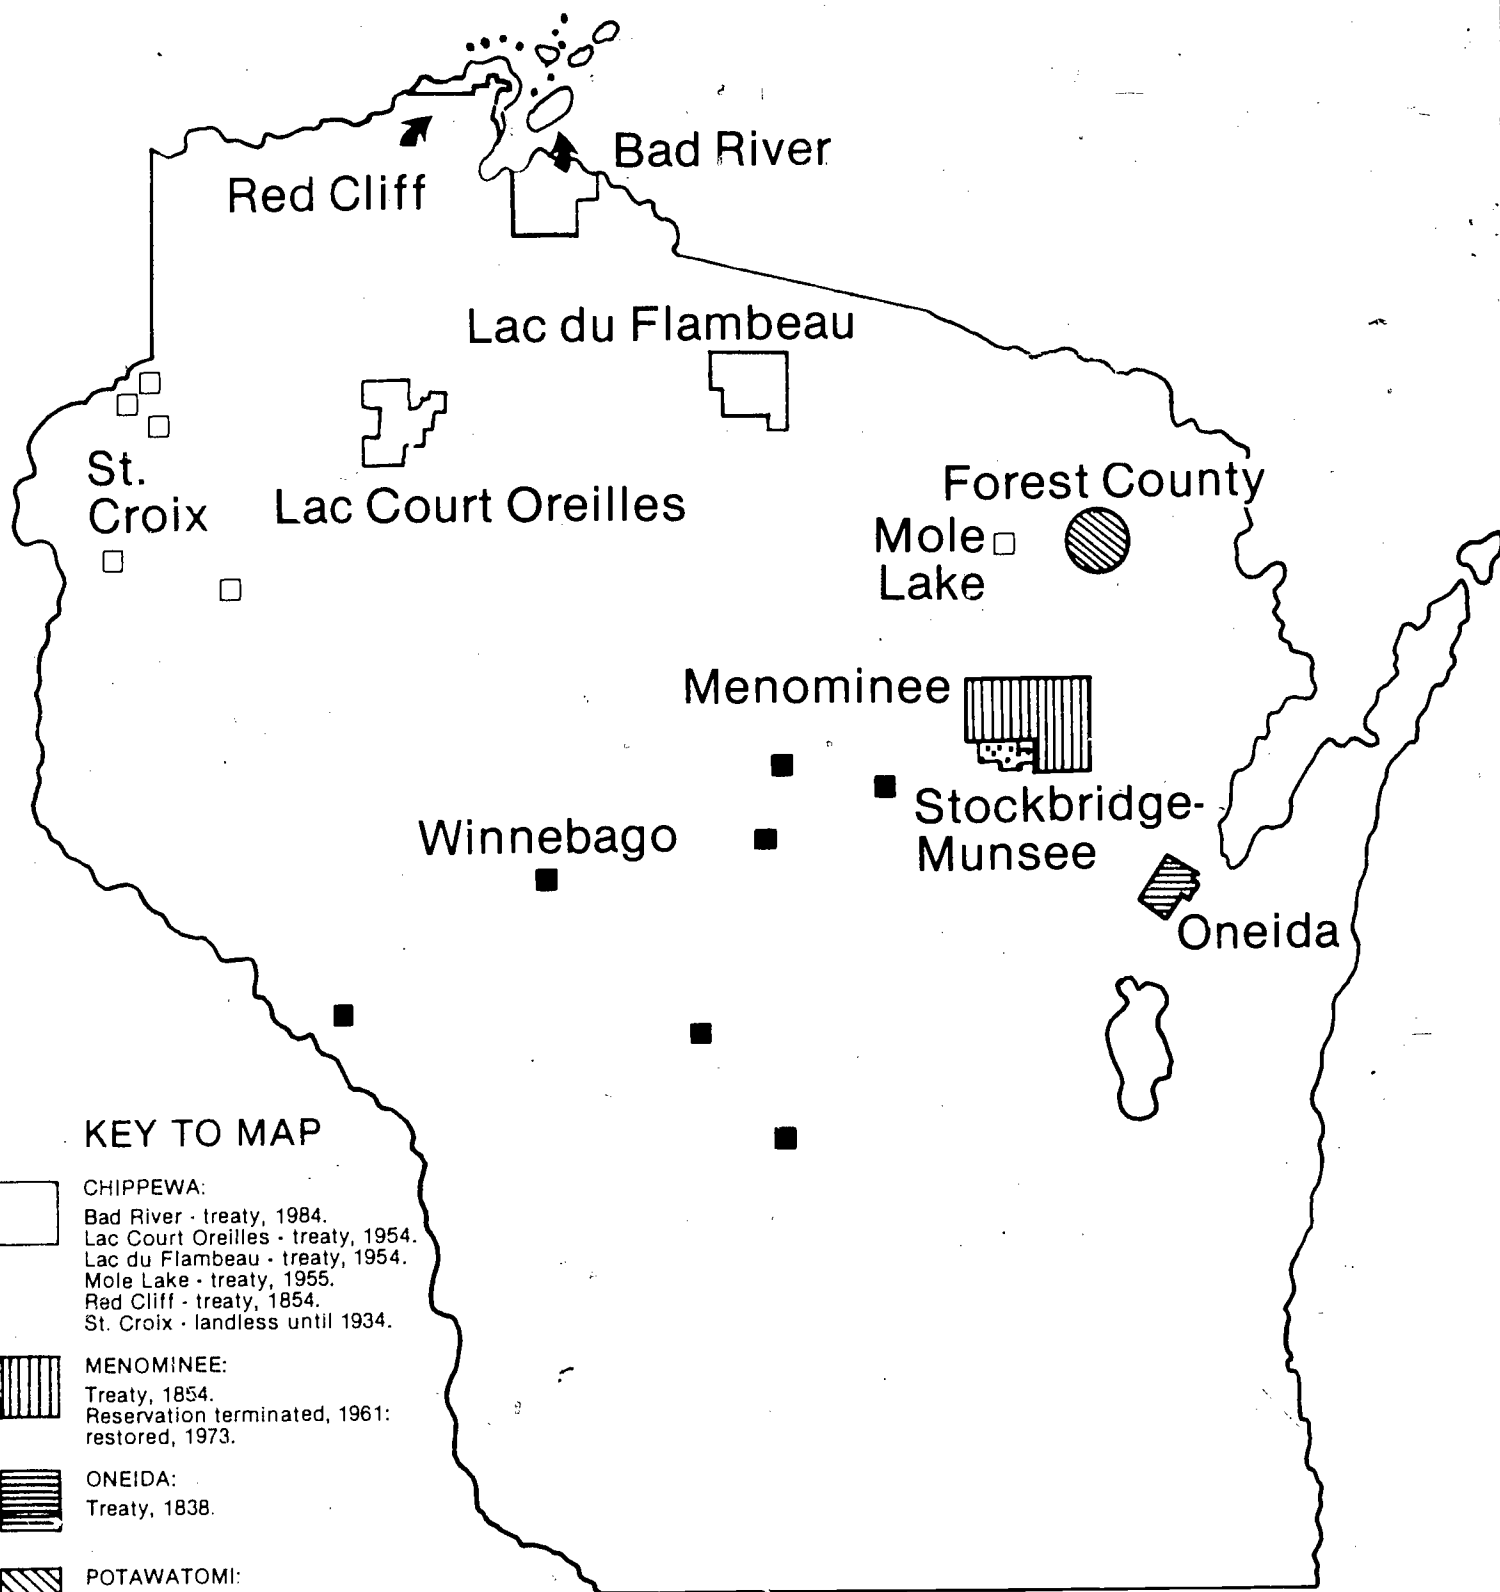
Red Cliff

Bad River

Lac du Flambeau

St. Croix

Lac Court Oreilles

Forest County

Mole Lake

Menominee

Stockbridge-Munsee

Winnebago

Oneida

KEY TO MAP

CHIPPEWA:
Bad River - treaty, 1984.
Lac Court Oreilles - treaty, 1954.
Lac du Flambeau - treaty, 1954.
Mole Lake - treaty, 1955.
Red Cliff - treaty, 1854.
St. Croix - landless until 1934.

MENOMINEE:
Treaty, 1854.
Reservation terminated, 1961: restored, 1973.

ONEIDA:
Treaty, 1838.

POTAWATOMI: